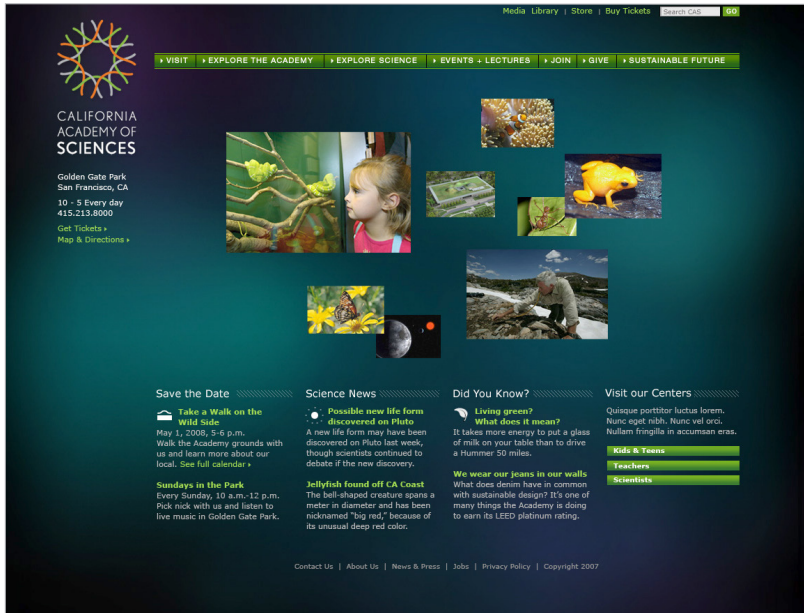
Media Library | Store | Buy Tickets Search CAS GO

CALIFORNIA ACADEMY OF SCIENCES

Golden Gate Park
San Francisco, CA

10 - 5 Every day
415.213.8000

Get Tickets ›
Map & Directions ›

› VISIT › EXPLORE THE ACADEMY › EXPLORE SCIENCE › EVENTS + LECTURES › JOIN › GIVE › SUSTAINABLE FUTURE

Save the Date

Take a Walk on the Wild Side
May 1, 2008, 5-6 p.m.
Walk the Academy grounds with us and learn more about our local. See full calendar ›

Sundays in the Park
Every Sunday, 10 a.m.-12 p.m. Pick nick with us and listen to live music in Golden Gate Park.

Science News

Possible new life form discovered on Pluto
A new life form may have been discovered on Pluto last week, though scientists continued to debate if the new discovery.

Jellyfish found off CA Coast
The bell-shaped creature spans a meter in diameter and has been nicknamed "big red," because of its unusual deep red color.

Did You Know?

Living green? What does it mean?
It takes more energy to put a glass of milk on your table than to drive a Hummer 50 miles.

We wear our jeans in our walls
What does denim have in common with sustainable design? It's one of many things the Academy is doing to earn its LEED platinum rating.

Visit our Centers

Quisque porttitor luctus lorem. Nunc eget nibh. Nunc vel orci. Nullam fringilla in accumsan eras.

Kids & Teens
Teachers
Scientists

Contact Us | About Us | News & Press | Jobs | Privacy Policy | Copyright 2007